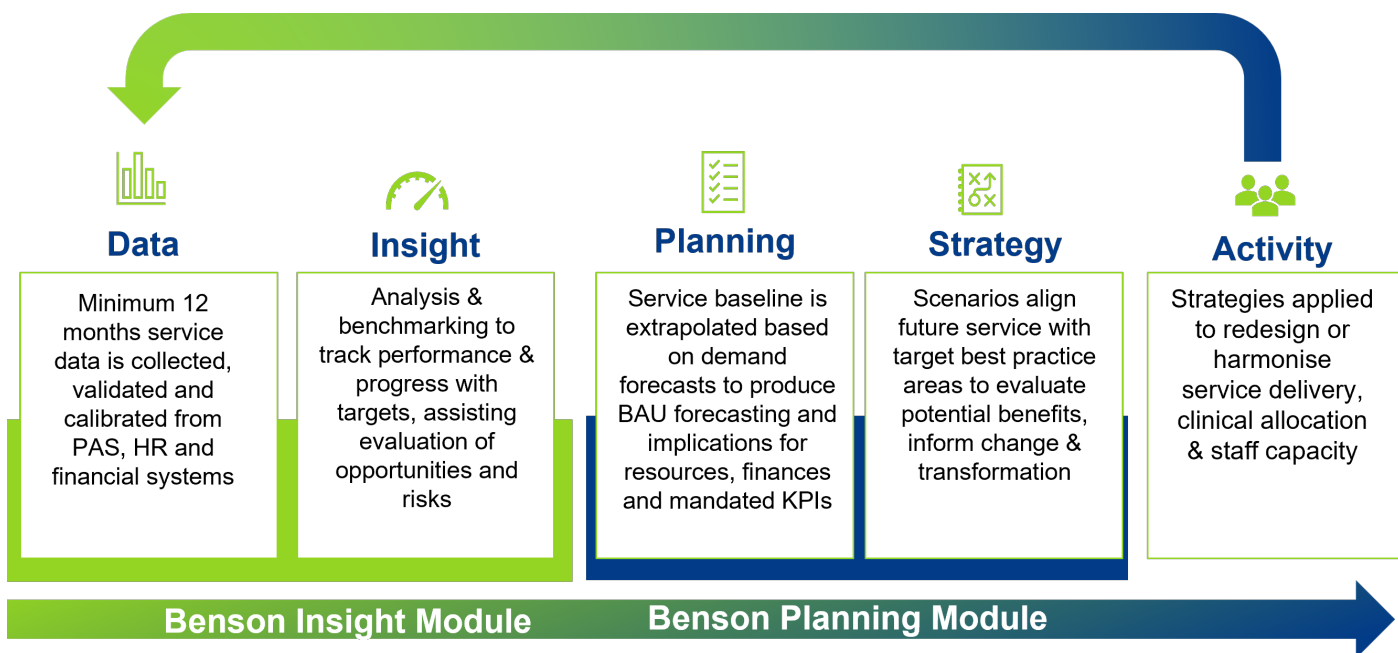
Data

Minimum 12 months service data is collected, validated and calibrated from PAS, HR and financial systems

Insight

Analysis & benchmarking to track performance & progress with targets, assisting evaluation of opportunities and risks

Planning

Service baseline is extrapolated based on demand forecasts to produce BAU forecasting and implications for resources, finances and mandated KPIs

Strategy

Scenarios align future service with target best practice areas to evaluate potential benefits, inform change & transformation

Activity

Strategies applied to redesign or harmonise service delivery, clinical allocation & staff capacity

Benson Insight Module

Benson Planning Module